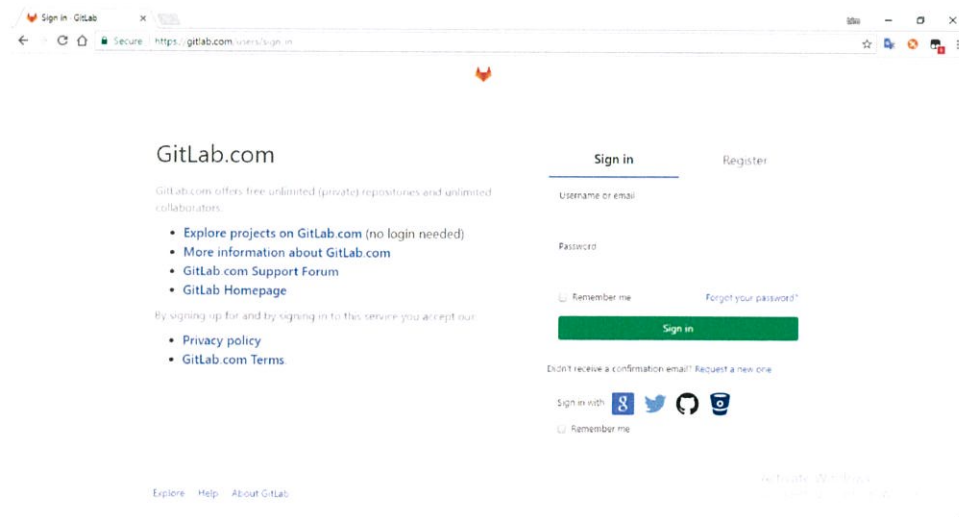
Sign in · GitLab ×

Secure https://gitlab.com/users/sign_in

GitLab.com

GitLab.com offers free unlimited (private) repositories and unlimited collaborators.

- Explore projects on GitLab.com (no login needed)
- More information about GitLab.com
- GitLab.com Support Forum
- GitLab Homepage

By signing up for and by signing in to this service you accept our:

- Privacy policy
- GitLab.com Terms.

Sign in Register

Username or email

Password

Remember me Forgot your password?

Sign in

Didn't receive a confirmation email? Request a new one

Sign in with

Remember me

Explore Help About GitLab

Activate Windows
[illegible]